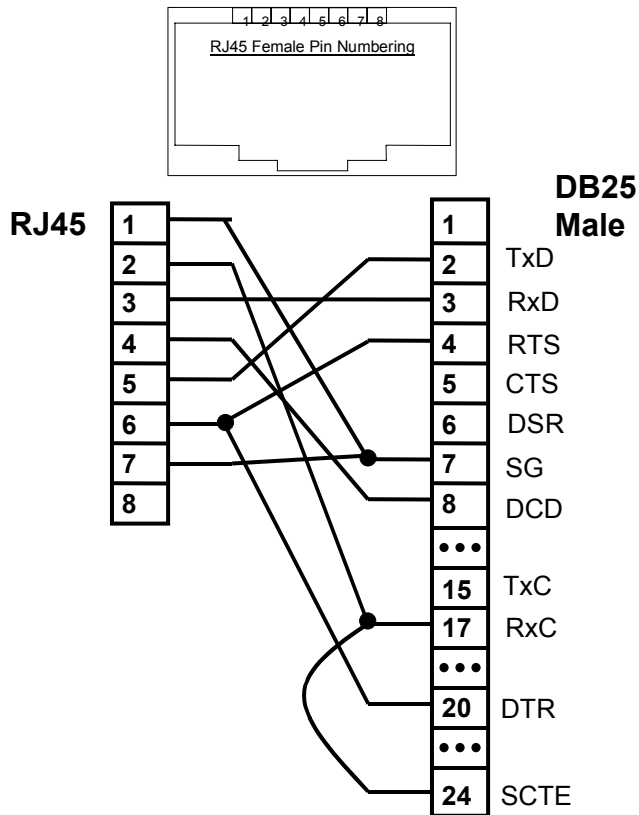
1 2 3 4 5 6 7 8

RJ45 Female Pin Numbering

RJ45

| 1 |
|---|
| 2 |
| 3 |
| 4 |
| 5 |
| 6 |
| 7 |
| 8 |

DB25 Male

| 1 | |
|---|---|
| 2 | TxD |
| 3 | RxD |
| 4 | RTS |
| 5 | CTS |
| 6 | DSR |
| 7 | SG |
| 8 | DCD |
| ••• | |
| 15 | TxC |
| 17 | RxC |
| ••• | |
| 20 | DTR |
| ••• | |
| 24 | SCTE |